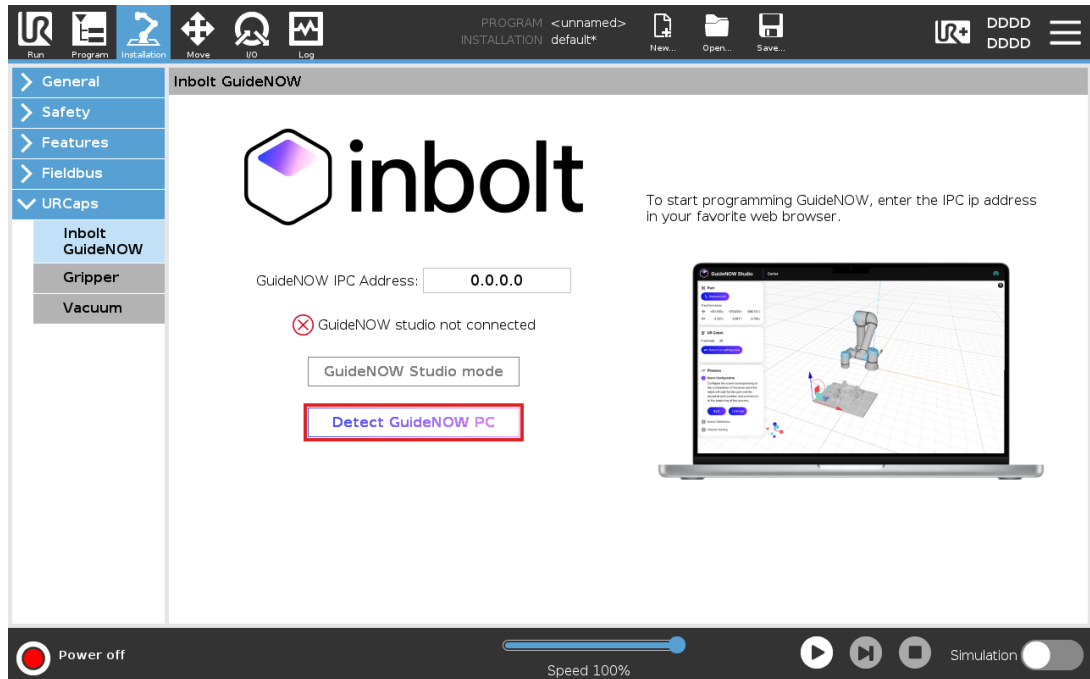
Run Program Installation Move I/O Log

PROGRAM <unnamed>
INSTALLATION default*

New... Open... Save...

DDDD
DDDD

General
Safety
Features
Fieldbus
URCaps
Inbolt GuideNOW
Gripper
Vacuum

Inbolt GuideNOW

inbolt

To start programming GuideNOW, enter the IPC ip address in your favorite web browser.

GuideNOW IPC Address: 0.0.0.0

GuideNOW studio not connected

GuideNOW Studio mode

Detect GuideNOW PC

GuideNOW Studio

Power off

Speed 100%

Simulation